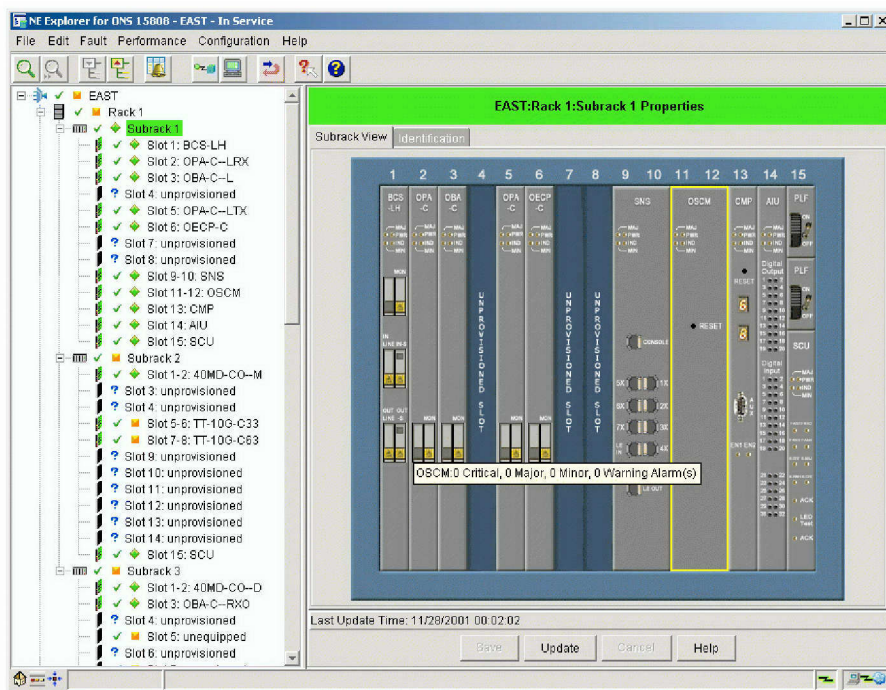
NE Explorer for ONS 15808 - EAST - In Service

File Edit Fault Performance Configuration Help

EAST
Rack 1
Subrack 1
Slot 1: BCS-LH
Slot 2: OPA-C--LRX
Slot 3: OBA-C--L
Slot 4: unprovisioned
Slot 5: OPA-C--LTX
Slot 6: OECP-C
Slot 7: unprovisioned
Slot 8: unprovisioned
Slot 9-10: SNS
Slot 11-12: OSCM
Slot 13: CMP
Slot 14: AIU
Slot 15: SCU
Subrack 2
Slot 1-2: 40MD-CO--M
Slot 3: unprovisioned
Slot 4: unprovisioned
Slot 5-6: TT-10G-C33
Slot 7-8: TT-10G-C63
Slot 9: unprovisioned
Slot 10: unprovisioned
Slot 11: unprovisioned
Slot 12: unprovisioned
Slot 13: unprovisioned
Slot 14: unprovisioned
Slot 15: SCU
Subrack 3
Slot 1-2: 40MD-CO--D
Slot 3: OBA-C--RXO
Slot 4: unprovisioned
Slot 5: unequipped
Slot 6: unprovisioned

EAST:Rack 1:Subrack 1 Properties

Subrack View Identification

1 2 3 4 5 6 7 8 9 10 11 12 13 14 15

BCS-LH OPA-C OBA-C OPA-C OECP-C SNS OSCM CMP AIU PLF

UNPROVISIONED SLOT

UNPROVISIONED SLOT

UNPROVISIONED SLOT

RESET

CONSOLE

RESET

Digital Output

PLF

SCU

Digital Input

OSCM:0 Critical, 0 Major, 0 Minor, 0 Warning Alarm(s)

ACK

LED Test

ACK

Last Update Time: 11/28/2001 00:02:02

Save Update Cancel Help